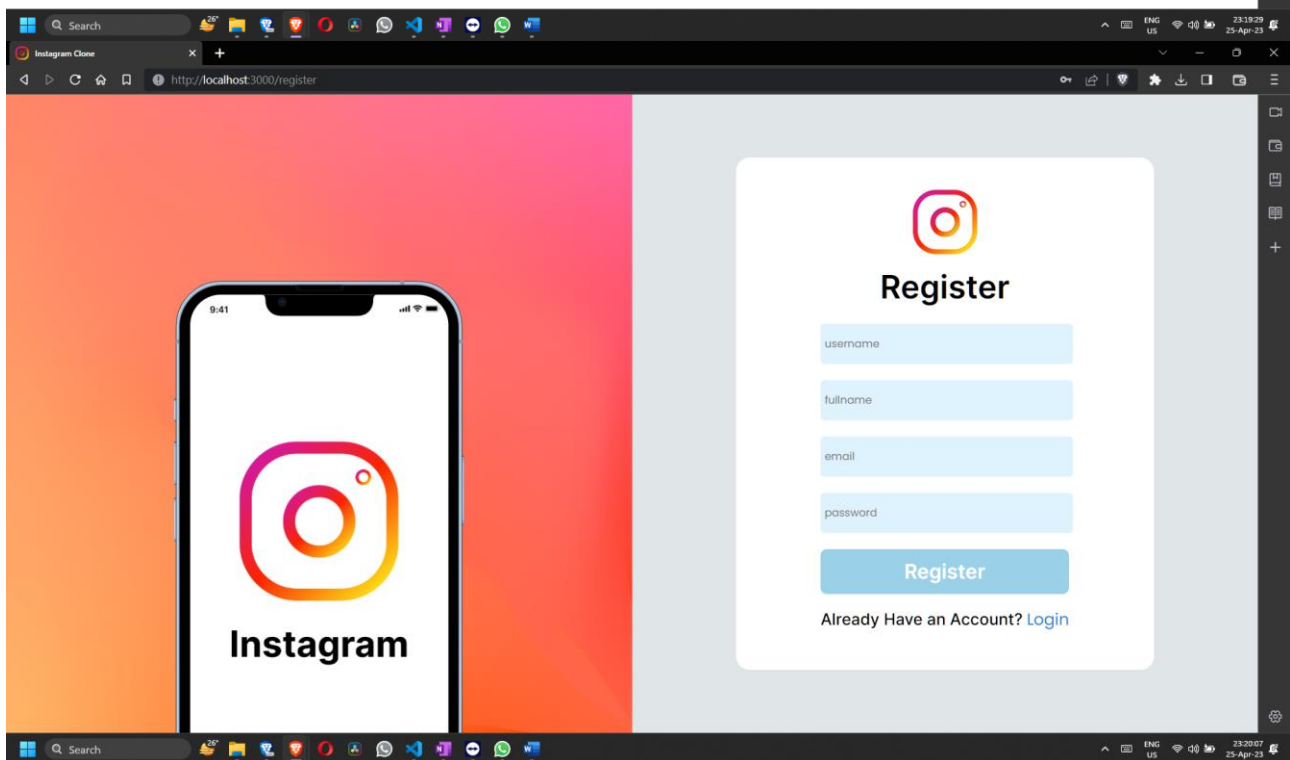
Search 26° ENG US 23:19:29 25-Apr-23

Instagram Clone

http://localhost:3000/register

9:41

Instagram

Register

username

fullname

email

password

Register

Already Have an Account? Login

Search 26° ENG US 23:20:07 25-Apr-23